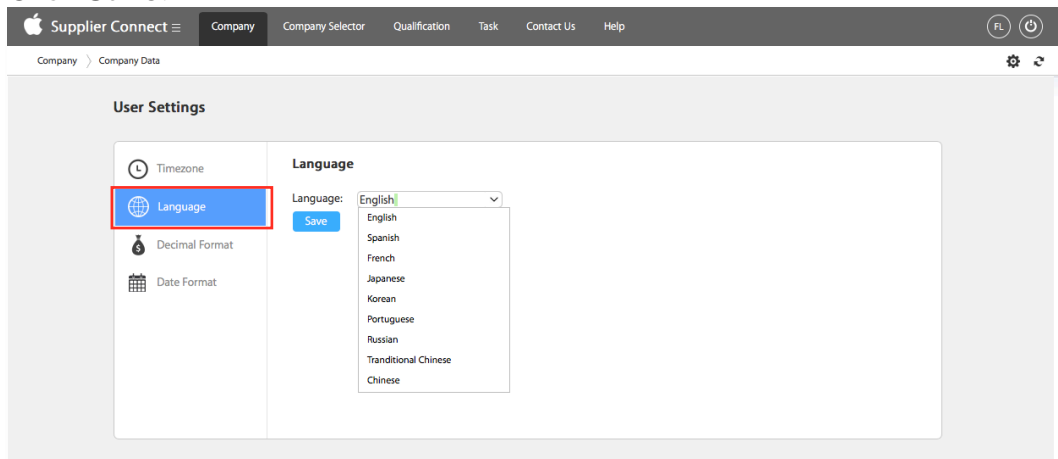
Supplier Connect ≡ Company Company Selector Qualification Task Contact Us Help FL

Company 〉 Company Data

User Settings

Timezone

Language

Decimal Format

Date Format

Language

Language: English

Save

English
Spanish
French
Japanese
Korean
Portuguese
Russian
Tranditional Chinese
Chinese